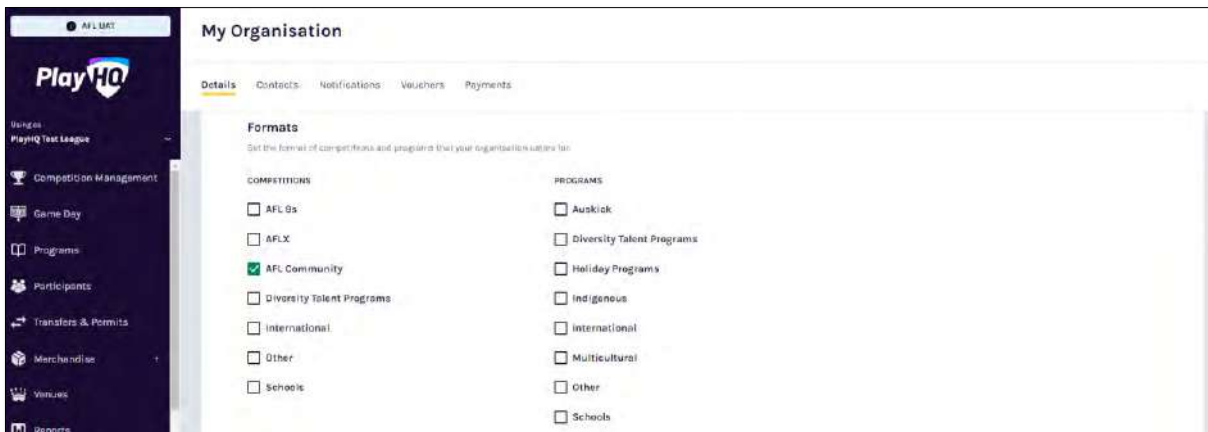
AFL UAT

PlayHQ

Using as
PlayHQ Test League

Competition Management

Game Day

Programs

Participants

Transfers & Permits

Merchandise

Venues

Reports

My Organisation

Details Contacts Notifications Vouchers Payments

Formats

Set the format of competitions and programs that your organisation caters for.

COMPETITIONS

AFL 9s

AFLX

AFL Community

Diversity Talent Programs

International

Other

Schools

PROGRAMS

Auskick

Diversity Talent Programs

Holiday Programs

Indigenous

International

Multicultural

Other

Schools